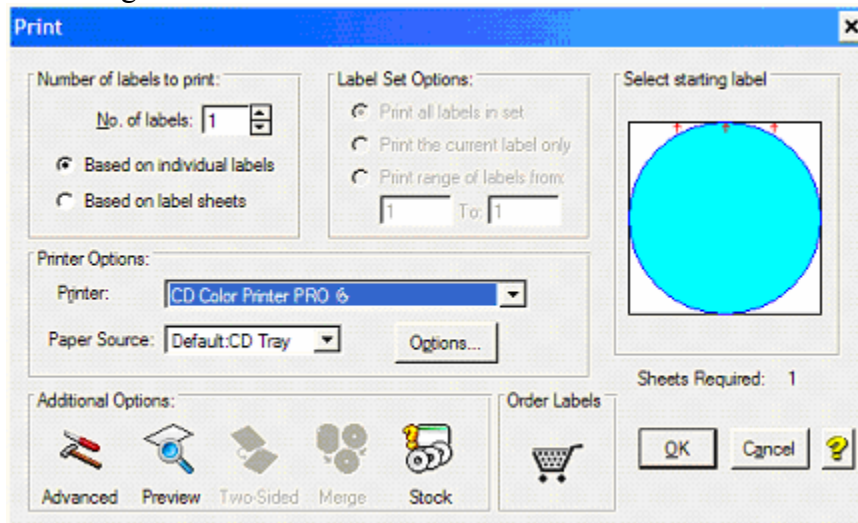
Print

Number of labels to print:
No. of labels: 1
Based on individual labels
Based on label sheets

Label Set Options:
Print all labels in set
Print the current label only
Print range of labels from:
1 To: 1

Select starting label

Printer Options:
Printer: CD Color Printer PRO 6
Paper Source: Default:CD Tray
Options...

Sheets Required: 1

Additional Options:
Advanced Preview Two-Sided Merge Stock

Order Labels

OK Cancel ?